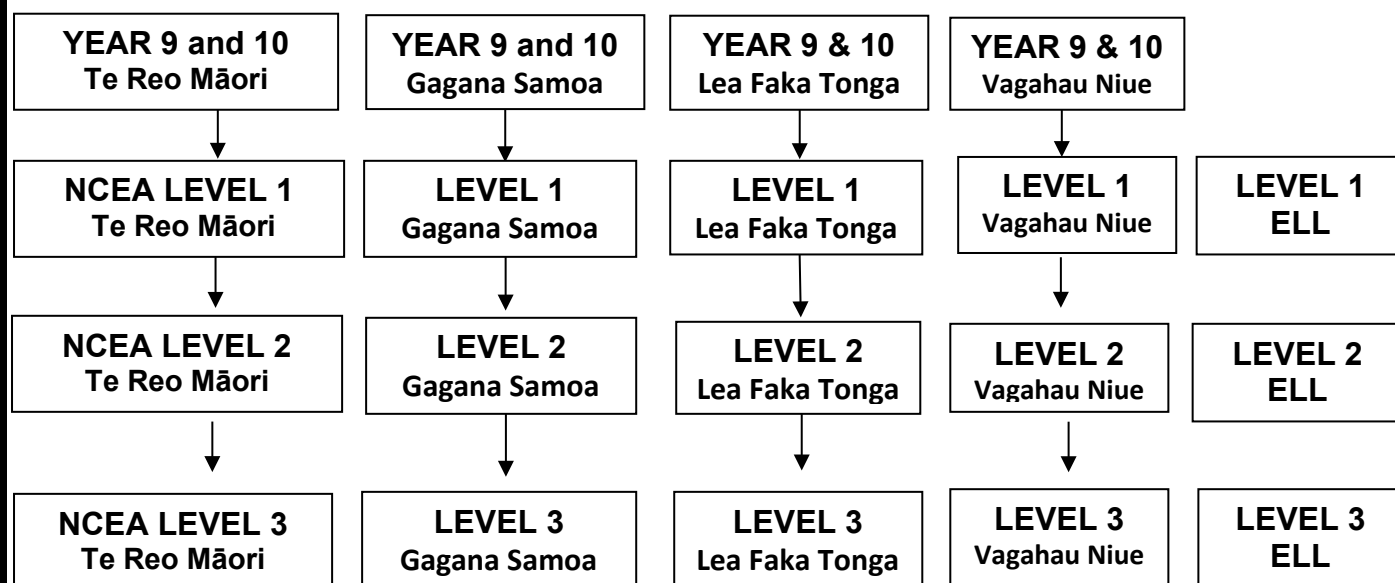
YEAR 9 and 10
Te Reo Māori

NCEA LEVEL 1
Te Reo Māori

NCEA LEVEL 2
Te Reo Māori

NCEA LEVEL 3
Te Reo Māori

YEAR 9 and 10
Gagana Samoa

LEVEL 1
Gagana Samoa

LEVEL 2
Gagana Samoa

LEVEL 3
Gagana Samoa

YEAR 9 & 10
Lea Faka Tonga

LEVEL 1
Lea Faka Tonga

LEVEL 2
Lea Faka Tonga

LEVEL 3
Lea Faka Tonga

YEAR 9 & 10
Vagahau Niue

LEVEL 1
Vagahau Niue

LEVEL 2
Vagahau Niue

LEVEL 3
Vagahau Niue

LEVEL 1
ELL

LEVEL 2
ELL

LEVEL 3
ELL